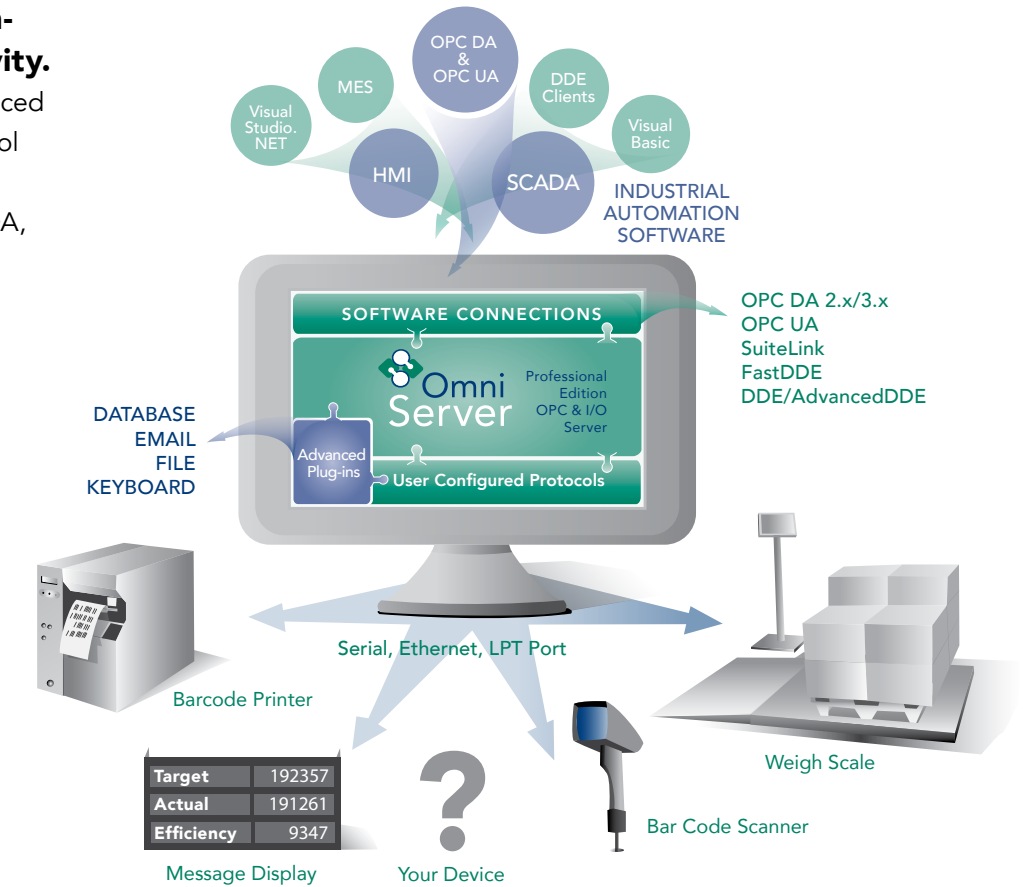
n-
vity.
ced
ol

A,

Visual Studio. NET

MES

OPC DA & OPC UA

DDE Clients

Visual Basic

HMI

SCADA

INDUSTRIAL AUTOMATION SOFTWARE

SOFTWARE CONNECTIONS

Omni Server

Professional Edition OPC & I/O Server

OPC DA 2.x/3.x
OPC UA
SuiteLink
FastDDE
DDE/AdvancedDDE

DATABASE
EMAIL
FILE
KEYBOARD

Advanced Plug-ins

User Configured Protocols

Serial, Ethernet, LPT Port

Barcode Printer

Weigh Scale

| Target | 192357 |
|---|---|
| Actual | 191261 |
| Efficiency | 9347 |

Message Display

Your Device

Bar Code Scanner